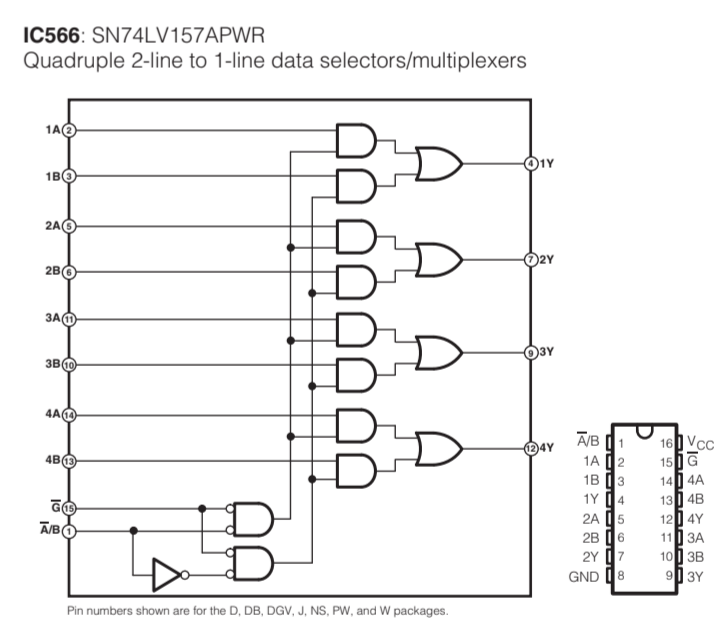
**IC566**: SN74LV157APWR
Quadruple 2-line to 1-line data selectors/multiplexers

1A 2
1B 3
2A 5
2B 6
3A 11
3B 10
4A 14
4B 13
$\overline{G}$ 15
$\overline{A}$/B 1

4 1Y
7 2Y
9 3Y
12 4Y

| | | | |
|---|---|---|---|
| $\overline{A}$/B | 1 | 16 | $V_{CC}$ |
| 1A | 2 | 15 | $\overline{G}$ |
| 1B | 3 | 14 | 4A |
| 1Y | 4 | 13 | 4B |
| 2A | 5 | 12 | 4Y |
| 2B | 6 | 11 | 3A |
| 2Y | 7 | 10 | 3B |
| GND | 8 | 9 | 3Y |

Pin numbers shown are for the D, DB, DGV, J, NS, PW, and W packages.